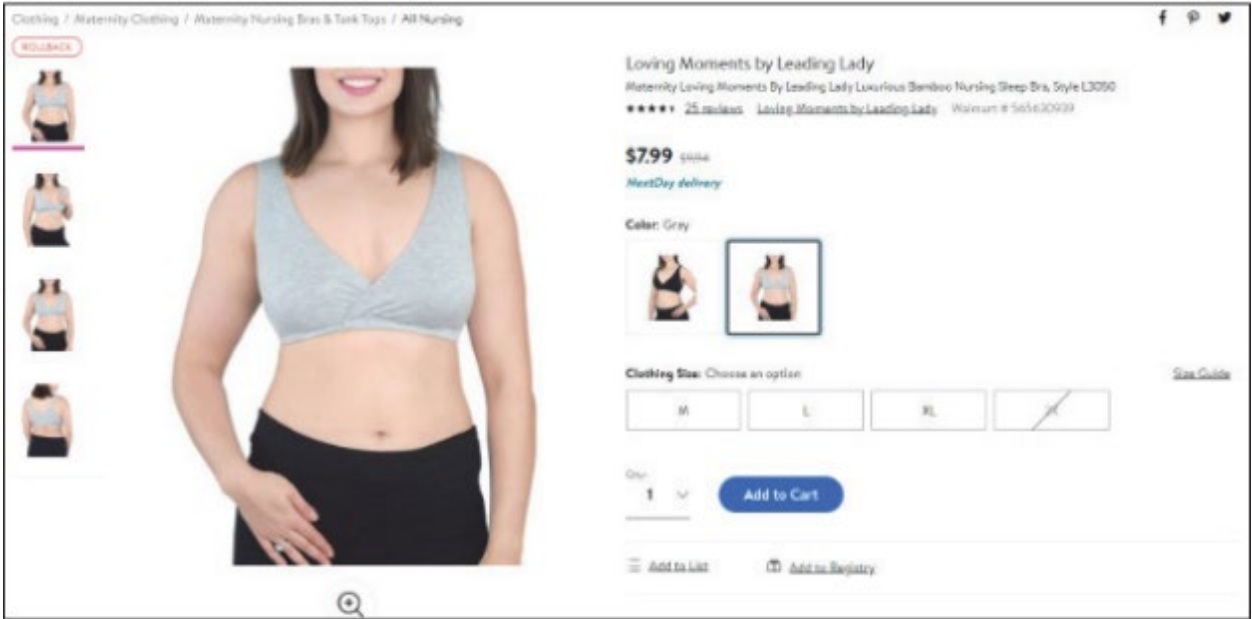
Clothing / Maternity Clothing / Maternity Nursing Bras & Tank Tops / All Nursing

ROLLBACK

Loving Moments by Leading Lady

Maternity Loving Moments By Leading Lady Luxurious Bamboo Nursing Sleep Bra, Style L3050

25 reviews Loving Moments by Leading Lady Walmart # 565630939

$7.99 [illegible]

NextDay delivery

Color: Gray

Clothing Size: Choose an option

Size Guide

M L XL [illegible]

Qty: 1

Add to Cart

Add to List Add to Registry